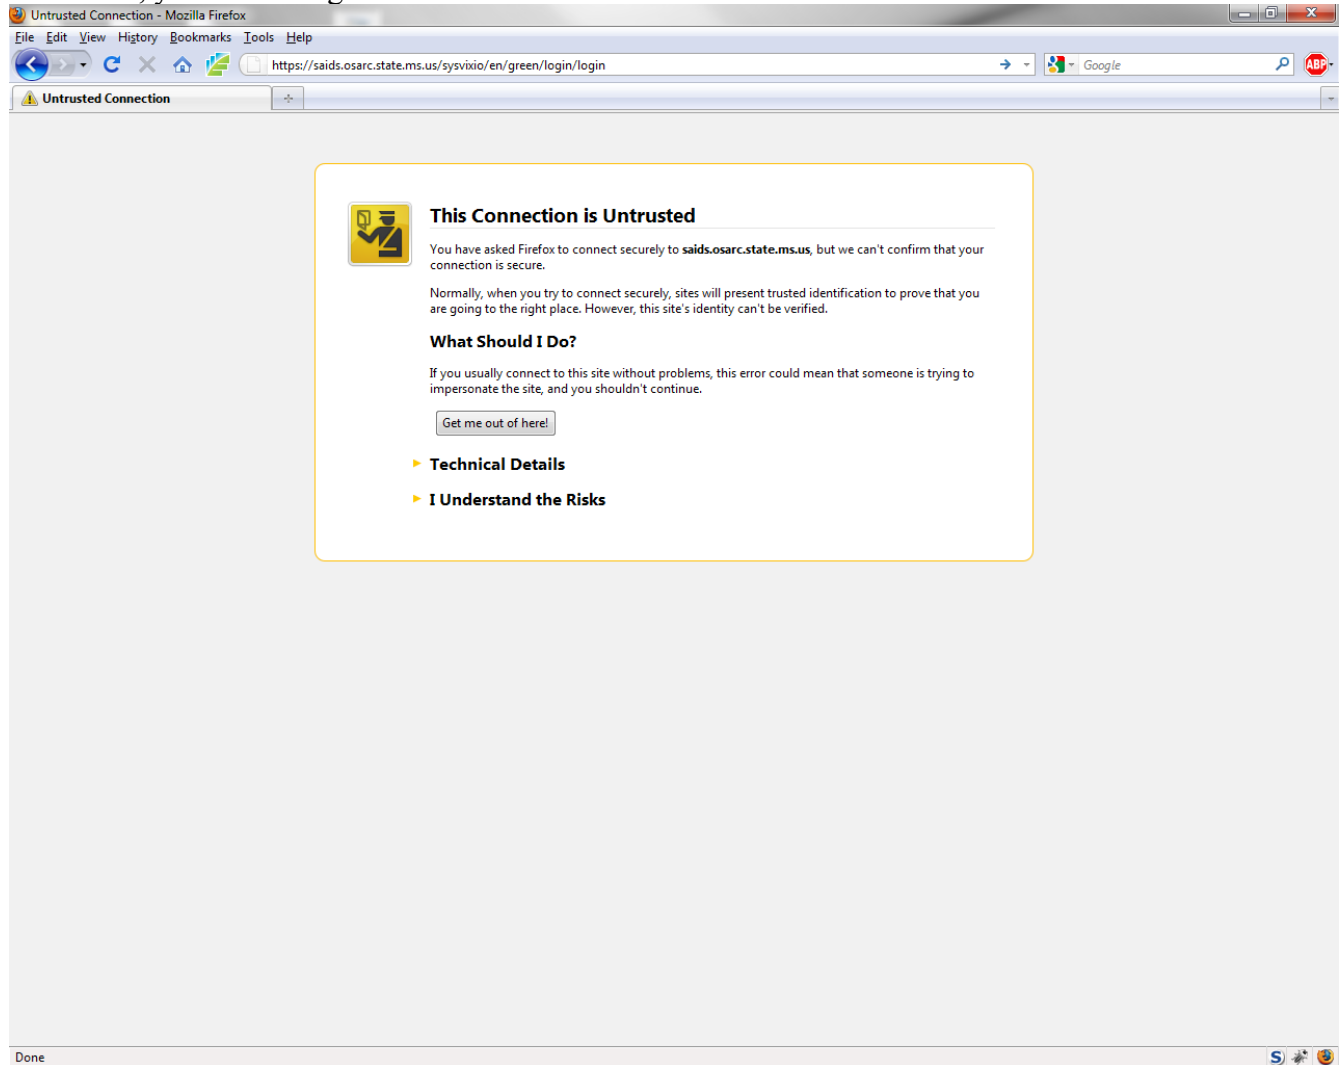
Untrusted Connection - Mozilla Firefox

File Edit View History Bookmarks Tools Help

https://saids.osarc.state.ms.us/sysvixio/en/green/login/login

Google

ABP

Untrusted Connection

This Connection is Untrusted

You have asked Firefox to connect securely to **saids.osarc.state.ms.us**, but we can't confirm that your connection is secure.

Normally, when you try to connect securely, sites will present trusted identification to prove that you are going to the right place. However, this site's identity can't be verified.

What Should I Do?

If you usually connect to this site without problems, this error could mean that someone is trying to impersonate the site, and you shouldn't continue.

Get me out of here!

Technical Details

I Understand the Risks

Done